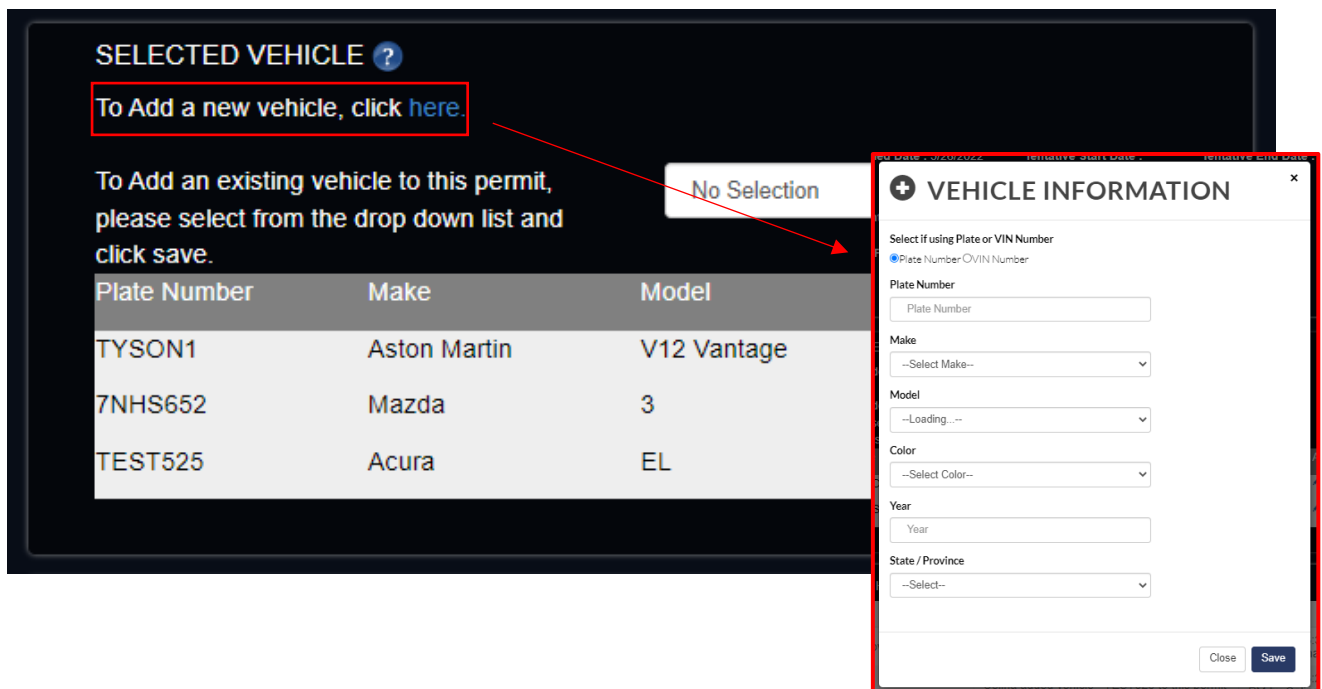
SELECTED VEHICLE ?

To Add a new vehicle, click here.

To Add an existing vehicle to this permit, please select from the drop down list and click save.

No Selection

| Plate Number | Make | Model |
|---|---|---|
| TYSON1 | Aston Martin | V12 Vantage |
| 7NHS652 | Mazda | 3 |
| TEST525 | Acura | EL |

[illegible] Date : 3/28/2022 Tentative Start Date : Tentative End Date :

VEHICLE INFORMATION ×

Select if using Plate or VIN Number
Plate Number VIN Number

Plate Number
Plate Number

Make
--Select Make--

Model
--Loading...--

Color
--Select Color--

Year
Year

State / Province
--Select--

Close Save